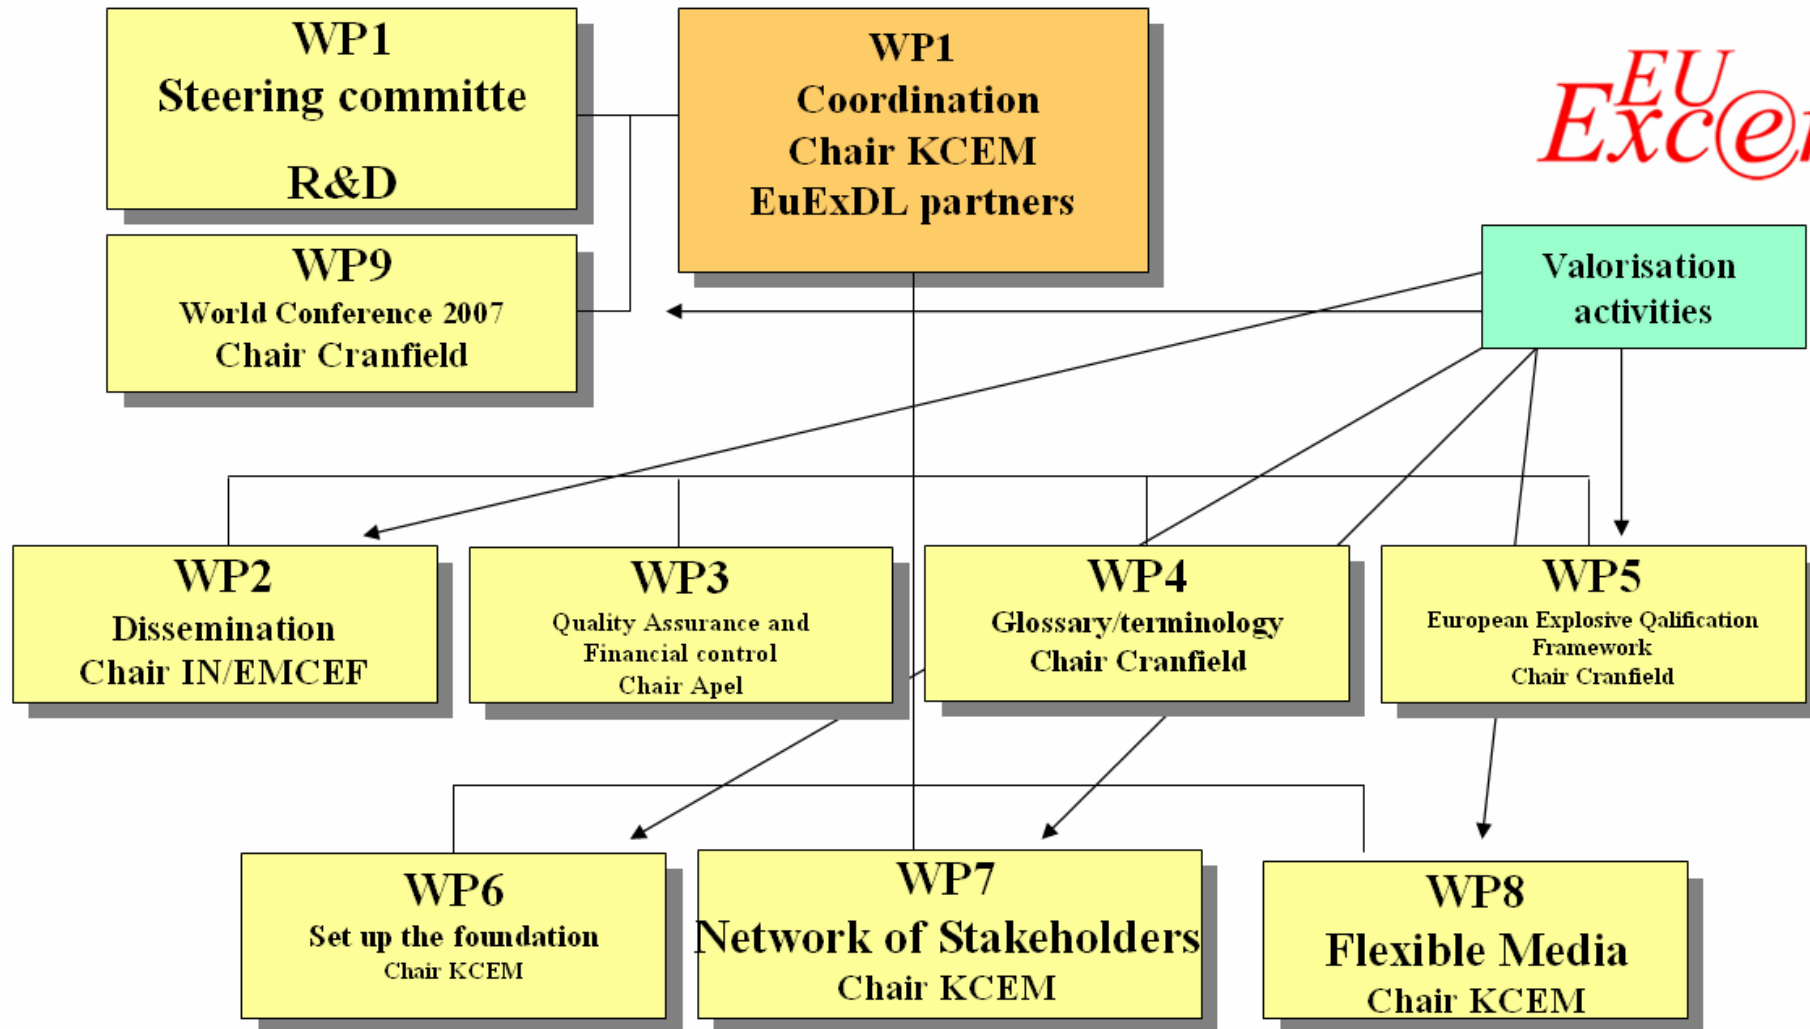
WP1
Steering committe
R&D

WP1
Coordination
Chair KCEM
EuExDL partners

EU Exce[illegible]

WP9
World Conference 2007
Chair Cranfield

Valorisation activities

WP2
Dissemination
Chair IN/EMCEF

WP3
Quality Assurance and Financial control
Chair Apel

WP4
Glossary/terminology
Chair Cranfield

WP5
European Explosive Qalification Framework
Chair Cranfield

WP6
Set up the foundation
Chair KCEM

WP7
Network of Stakeholders
Chair KCEM

WP8
Flexible Media
Chair KCEM